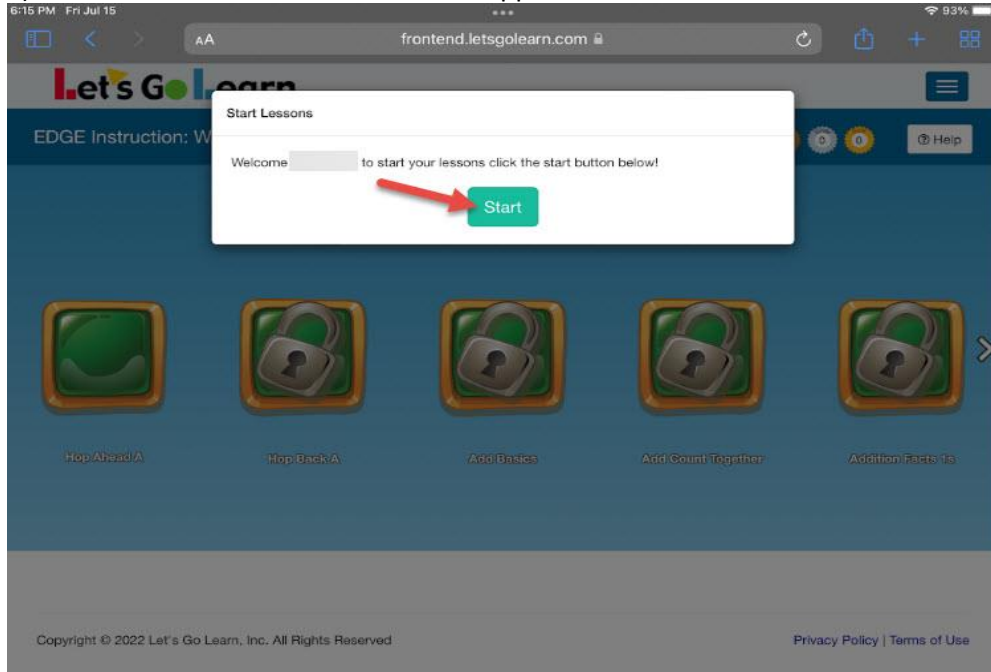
6:15 PM Fri Jul 15

93%

AA

frontend.letsgolearn.com

Let's Go Learn

EDGE Instruction: W

Start Lessons

Welcome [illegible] to start your lessons click the start button below!

Start

0 0

Help

Hop Ahead A

Hop Back A

Add Basics

Add Count Together

Addition Facts 1s

Copyright © 2022 Let's Go Learn, Inc. All Rights Reserved

Privacy Policy | Terms of Use